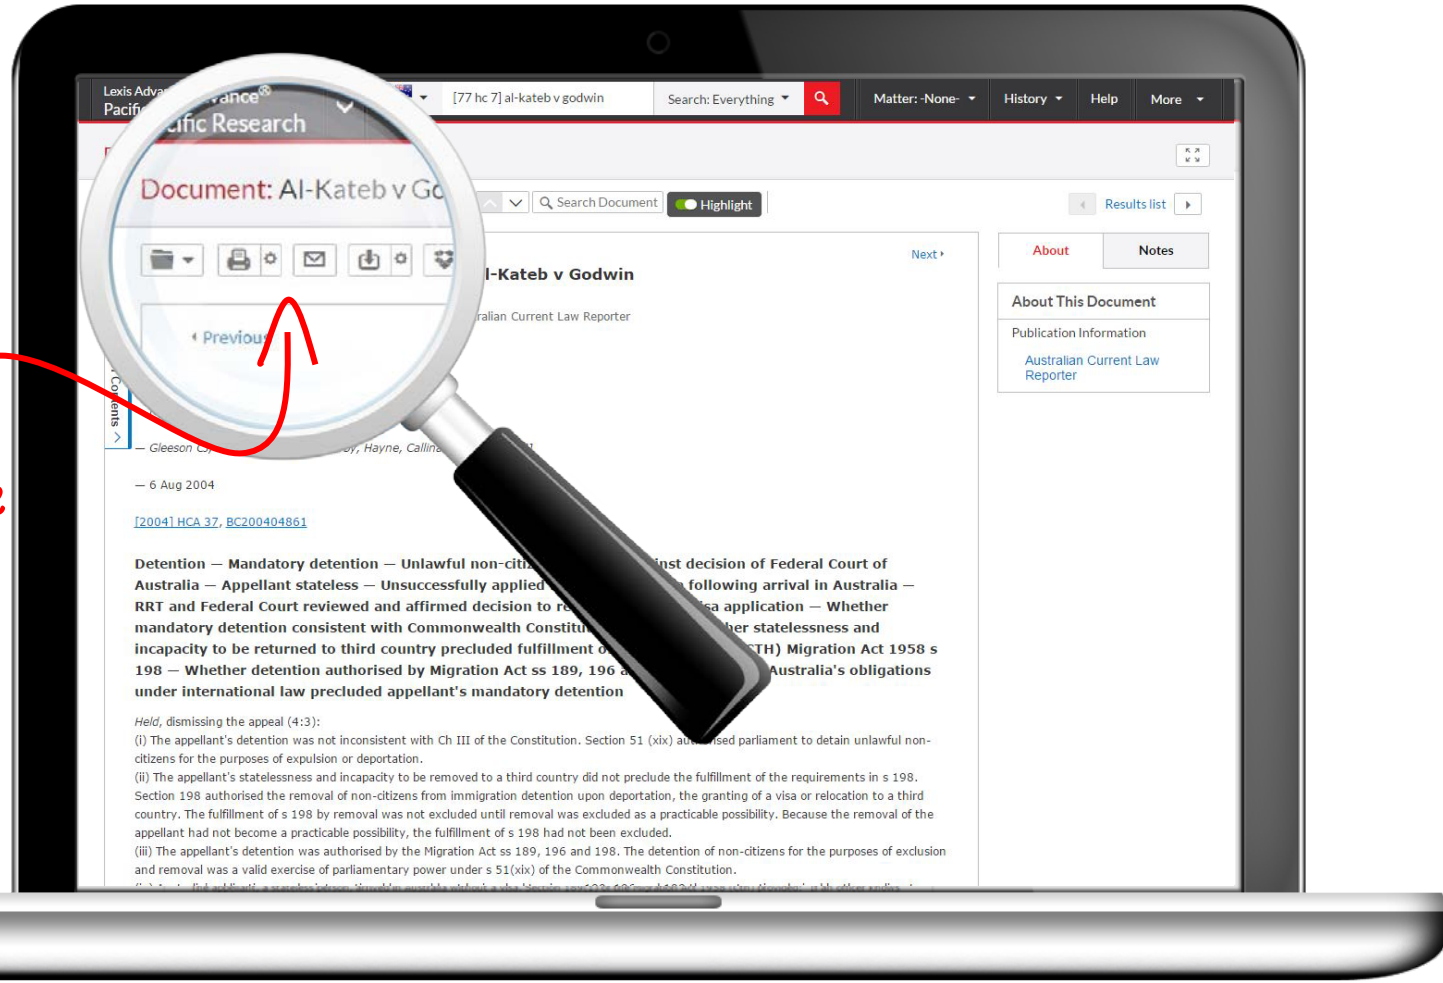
Lexis Advance® Pacific Research

[77 hc 7] al-kateb v godwin

Search: Everything

Matter: -None-

History

Help

More

Document: Al-Kateb v Go

Search Document

Highlight

Results list

‹ Previous

Next ›

About

Notes

About This Document

Publication Information

Australian Current Law Reporter

Al-Kateb v Godwin

Australian Current Law Reporter

Contents

— Gleeson CJ, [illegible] Hayne, Callinan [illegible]

— 6 Aug 2004

[2004] HCA 37, BC200404861

Detention — Mandatory detention — Unlawful non-citi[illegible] against decision of Federal Court of Australia — Appellant stateless — Unsuccessfully applied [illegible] following arrival in Australia — RRT and Federal Court reviewed and affirmed decision to re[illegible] visa application — Whether mandatory detention consistent with Commonwealth Constitu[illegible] whether statelessness and incapacity to be returned to third country precluded fulfillment o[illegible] (CTH) Migration Act 1958 s 198 — Whether detention authorised by Migration Act ss 189, 196 a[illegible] Australia's obligations under international law precluded appellant's mandatory detention

Held, dismissing the appeal (4:3):

(i) The appellant's detention was not inconsistent with Ch III of the Constitution. Section 51 (xix) au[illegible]sed parliament to detain unlawful non-citizens for the purposes of expulsion or deportation.

(ii) The appellant's statelessness and incapacity to be removed to a third country did not preclude the fulfillment of the requirements in s 198. Section 198 authorised the removal of non-citizens from immigration detention upon deportation, the granting of a visa or relocation to a third country. The fulfillment of s 198 by removal was not excluded until removal was excluded as a practicable possibility. Because the removal of the appellant had not become a practicable possibility, the fulfillment of s 198 had not been excluded.

(iii) The appellant's detention was authorised by the Migration Act ss 189, 196 and 198. The detention of non-citizens for the purposes of exclusion and removal was a valid exercise of parliamentary power under s 51(xix) of the Commonwealth Constitution.

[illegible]